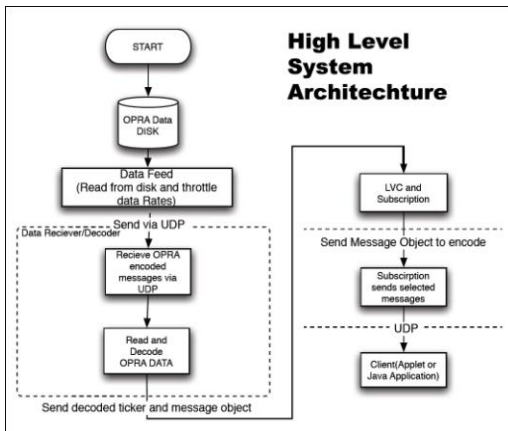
High Level System Architechture

START

OPRA Data DISK

Data Feed (Read from disk and throttle data Rates)

Send via UDP

Data Reciever/Decoder

Recieve OPRA encoded messages via UDP

Read and Decode OPRA DATA

Send decoded ticker and message object

LVC and Subscription

Send Message Object to encode

Subscirption sends selected messages

UDP

Client(Applet or Java Application)